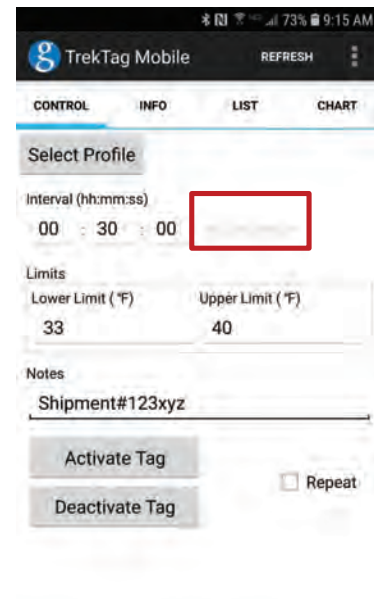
73% 9:15 AM

TrekTag Mobile REFRESH

CONTROL INFO LIST CHART

Select Profile

Interval (hh:mm:ss)

00 : 30 : 00 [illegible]

Limits

Lower Limit (°F) Upper Limit (°F)

33 40

Notes

Shipment#123xyz

Activate Tag

Repeat

Deactivate Tag